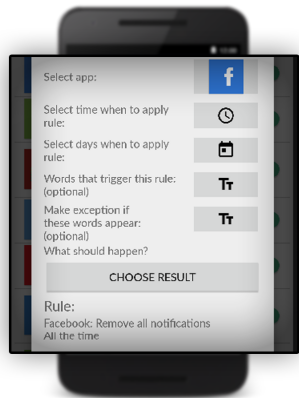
Select app:

f

Select time when to apply rule:

Select days when to apply rule:

Words that trigger this rule: (optional)

Tт

Make exception if these words appear: (optional)

Tт

What should happen?

CHOOSE RESULT

Rule:

Facebook: Remove all notifications
All the time